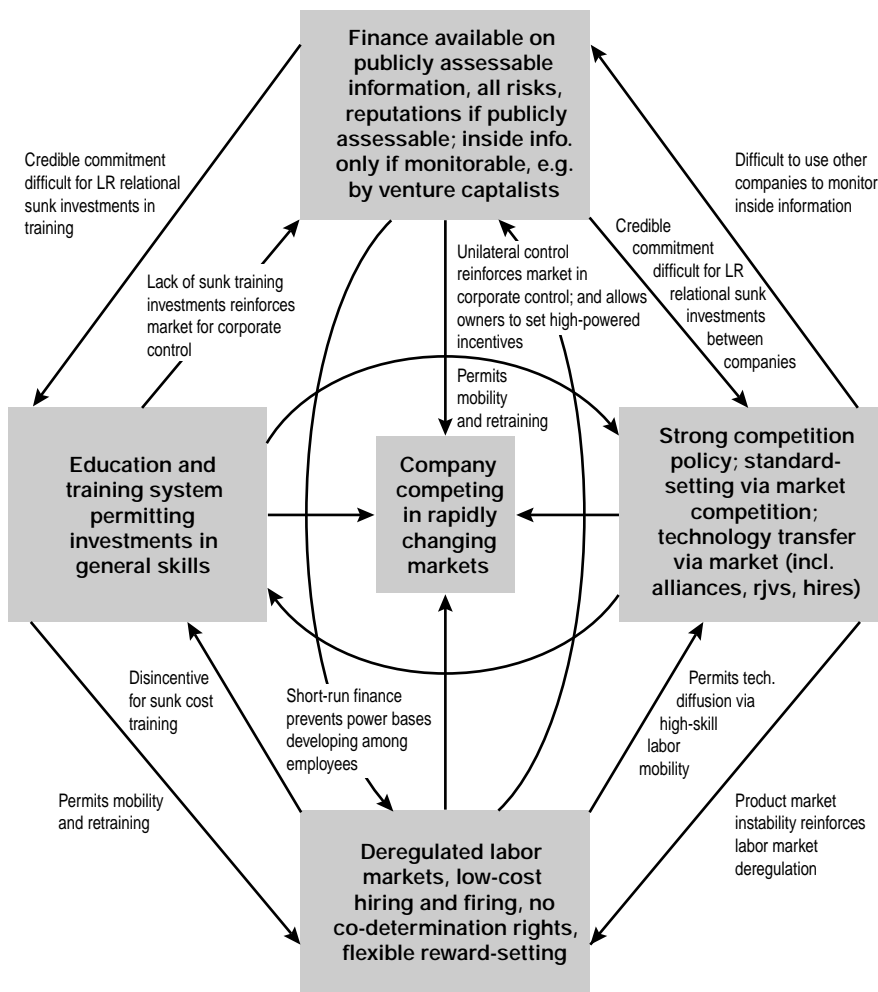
Finance available on publicly assessable information, all risks, reputations if publicly assessable; inside info. only if monitorable, e.g. by venture captalists

Credible commitment difficult for LR relational sunk investments in training

Difficult to use other companies to monitor inside information

Lack of sunk training investments reinforces market for corporate control

Unilateral control reinforces market in corporate control; and allows owners to set high-powered incentives

Credible commitment difficult for LR relational sunk investments between companies

Permits mobility and retraining

Education and training system permitting investments in general skills

Company competing in rapidly changing markets

Strong competition policy; standard-setting via market competition; technology transfer via market (incl. alliances, rjvs, hires)

Disincentive for sunk cost training

Short-run finance prevents power bases developing among employees

Permits tech. diffusion via high-skill labor mobility

Permits mobility and retraining

Product market instability reinforces labor market deregulation

Deregulated labor markets, low-cost hiring and firing, no co-determination rights, flexible reward-setting